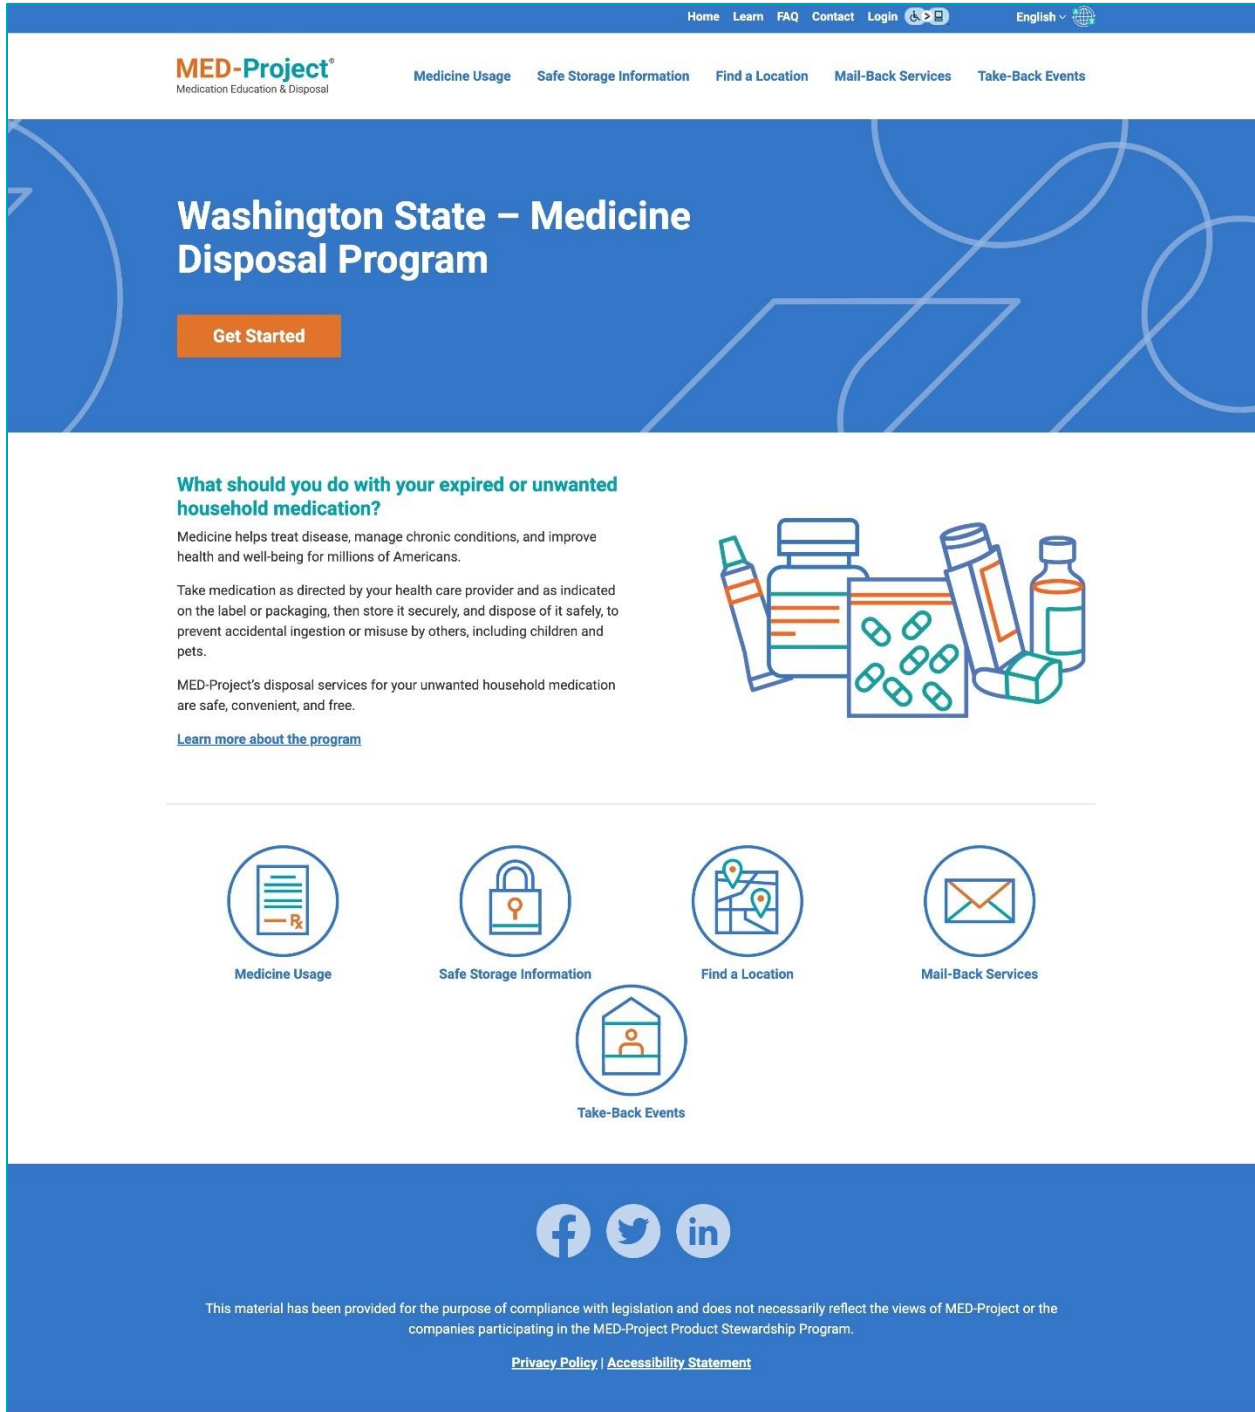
Home Learn FAQ Contact Login English

MED-Project®
Medication Education & Disposal

Medicine Usage Safe Storage Information Find a Location Mail-Back Services Take-Back Events

Washington State – Medicine Disposal Program

Get Started

What should you do with your expired or unwanted household medication?

Medicine helps treat disease, manage chronic conditions, and improve health and well-being for millions of Americans.

Take medication as directed by your health care provider and as indicated on the label or packaging, then store it securely, and dispose of it safely, to prevent accidental ingestion or misuse by others, including children and pets.

MED-Project's disposal services for your unwanted household medication are safe, convenient, and free.

Learn more about the program

Rx

Medicine Usage

Safe Storage Information

Find a Location

Mail-Back Services

Take-Back Events

This material has been provided for the purpose of compliance with legislation and does not necessarily reflect the views of MED-Project or the companies participating in the MED-Project Product Stewardship Program.

Privacy Policy | Accessibility Statement